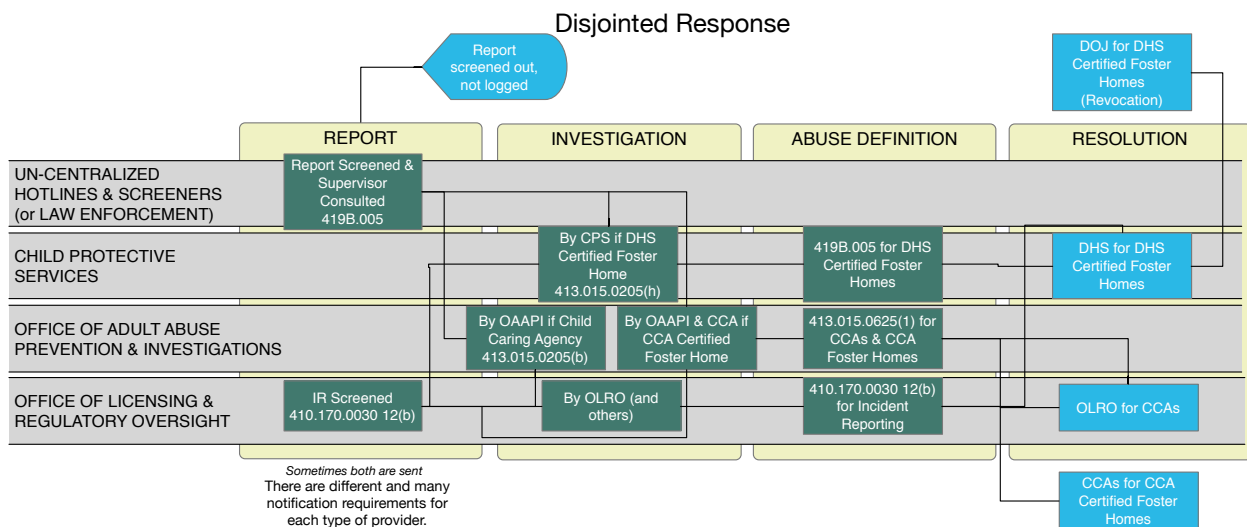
Disjointed Response

Report screened out, not logged

DOJ for DHS Certified Foster Homes (Revocation)

REPORT

INVESTIGATION

ABUSE DEFINITION

RESOLUTION

UN-CENTRALIZED HOTLINES & SCREENERS (or LAW ENFORCEMENT)

Report Screened & Supervisor Consulted 419B.005

CHILD PROTECTIVE SERVICES

By CPS if DHS Certified Foster Home 413.015.0205(h)

419B.005 for DHS Certified Foster Homes

DHS for DHS Certified Foster Homes

OFFICE OF ADULT ABUSE PREVENTION & INVESTIGATIONS

By OAAPI if Child Caring Agency 413.015.0205(b)

By OAAPI & CCA if CCA Certified Foster Home

413.015.0625(1) for CCAs & CCA Foster Homes

OFFICE OF LICENSING & REGULATORY OVERSIGHT

IR Screened 410.170.0030 12(b)

By OLRO (and others)

410.170.0030 12(b) for Incident Reporting

OLRO for CCAs

Sometimes both are sent

There are different and many notification requirements for each type of provider.

CCAs for CCA Certified Foster Homes